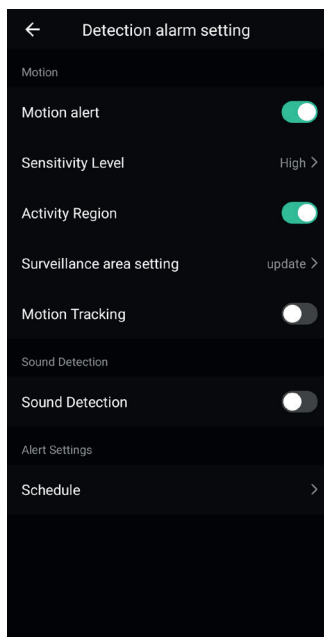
← Detection alarm setting

Motion

Motion alert

Sensitivity Level High >

Activity Region

Surveillance area setting update >

Motion Tracking

Sound Detection

Sound Detection

Alert Settings

Schedule >